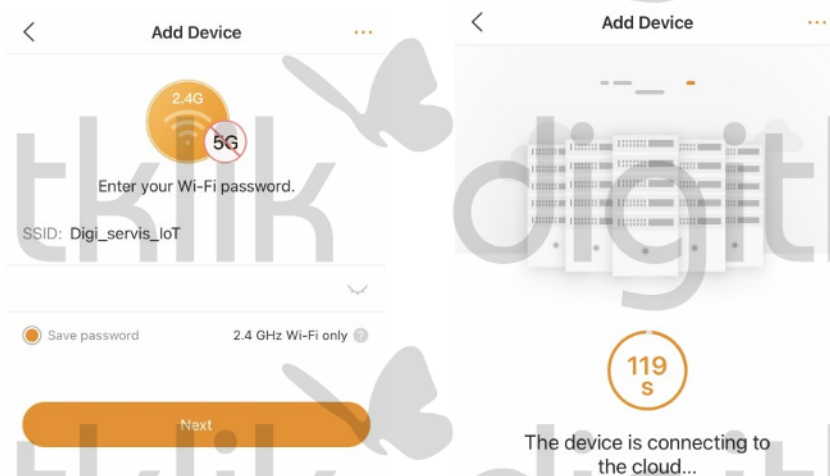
Add Device

2.4G

5G

Enter your Wi-Fi password.

SSID: Digi_servis_IoT

Save password

2.4 GHz Wi-Fi only

Next

Add Device

119 s

The device is connecting to the cloud...

tklik

digit

tklik

digit